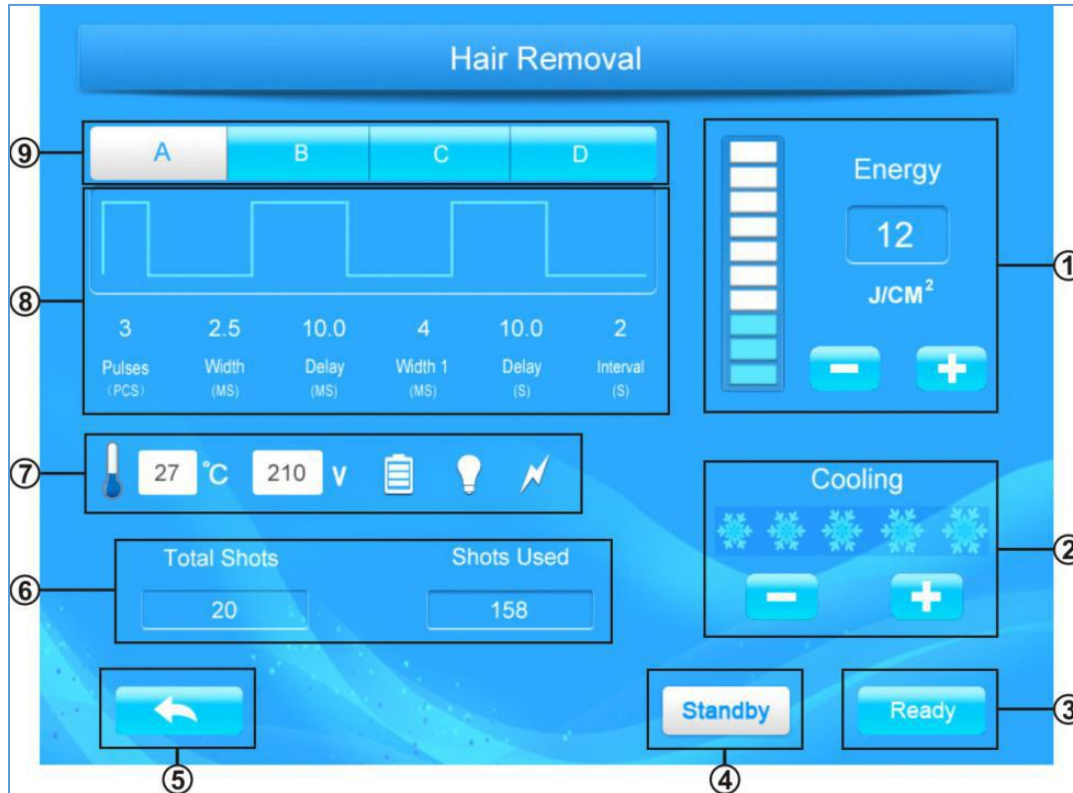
Hair Removal

⑨

| A | B | C | D |
|---|---|---|---|

⑧

| 3 | 2.5 | 10.0 | 4 | 10.0 | 2 |
|---|---|---|---|---|---|
| Pulses (PCS) | Width (MS) | Delay (MS) | Width 1 (MS) | Delay (S) | Interval (S) |

Energy

12

J/CM$^2$

①

⑦ 27 °C 210 V

Cooling

②

⑥

Total Shots

20

Shots Used

158

Standby

Ready

③

⑤

④